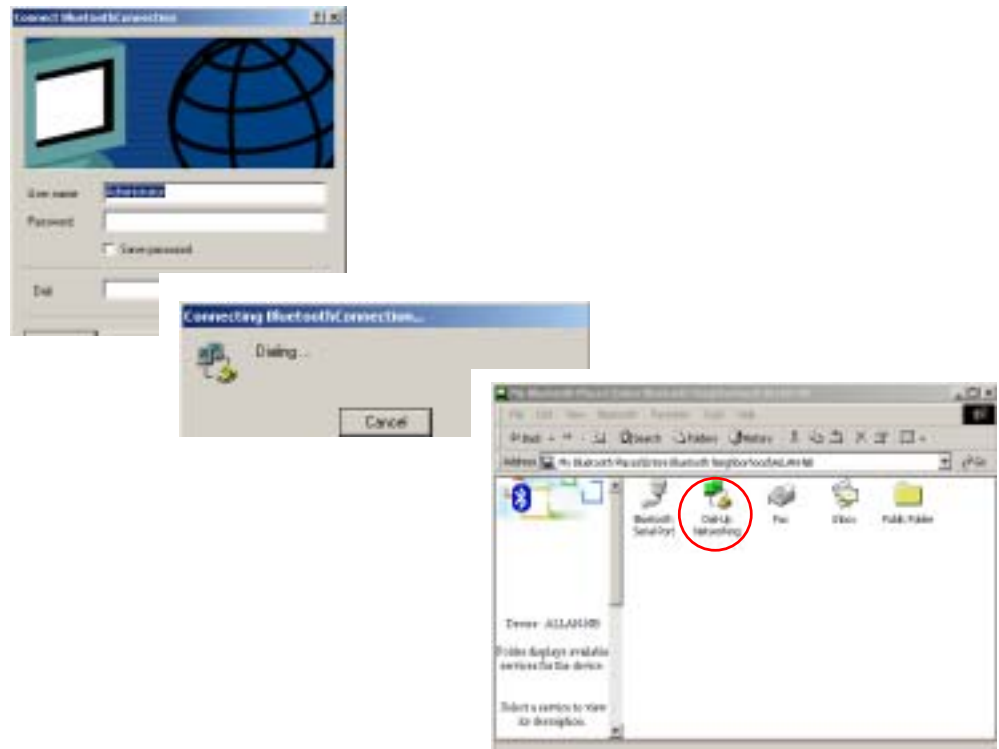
Connect BluetoothConnection

User name Administrator
Password
Save password
Dial

Connecting BluetoothConnection...
Dialing...
Cancel

My Bluetooth Places\Entire Bluetooth Neighborhood\ALLAN-MB
File Edit View Bluetooth Favorites Tools Help
Back Search Folders History
Address My Bluetooth Places\Entire Bluetooth Neighborhood\ALLAN-MB
Go
Bluetooth Serial Port
Dial-Up Networking
Fax
Obex
Public Folder
Device: ALLAN-MB
Folder displays available services for the device.
Select a service to view its description.